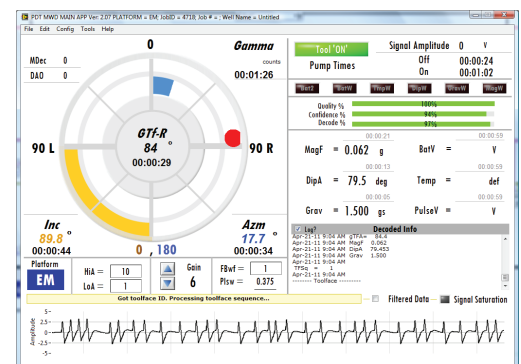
PDT MWD MAIN APP Ver: 2.07 PLATFORM = EM; JobID = 4718; Job # = ; Well Name = Untitled

File Edit Config Tools Help

MDec 0

DAO 0

0

Gamma

counts

00:01:26

GTf-R

84 °

00:00:29

90 L

90 R

Inc

89.8 °

00:00:44

0 , 180

Azm

17.7 °

00:00:34

Tool 'ON'

Pump Times

Signal Amplitude 0 V

Off 00:00:24

On 00:01:02

Bat2 BatW MagF DipW GravW MagW

Quality % 100%

Confidence % 94%

Decode % 97%

00:00:21

MagF = 0.062 g

00:00:59

BatV = V

00:00:13

DipA = 79.5 deg

00:00:59

Temp = def

00:00:05

Grav = 1.500 gs

00:00:59

PulseV = V

Log? Decoded Info

Apr-21-11 9:04 AM GTFA= 84.4
Apr-21-11 9:04 AM MagF 0.062
Apr-21-11 9:04 AM DipA 79.453
Apr-21-11 9:04 AM Grav 1.500
TFSq = 1
Apr-21-11 9:04 AM
------- Toolface -------

Platform

EM

HiA = 10

LoA = 1

Gain

6

FBwf = 1

Plsw = 0.375

Got toolface ID. Processing toolface sequence...

Filtered Data

Signal Saturation

Amplitude